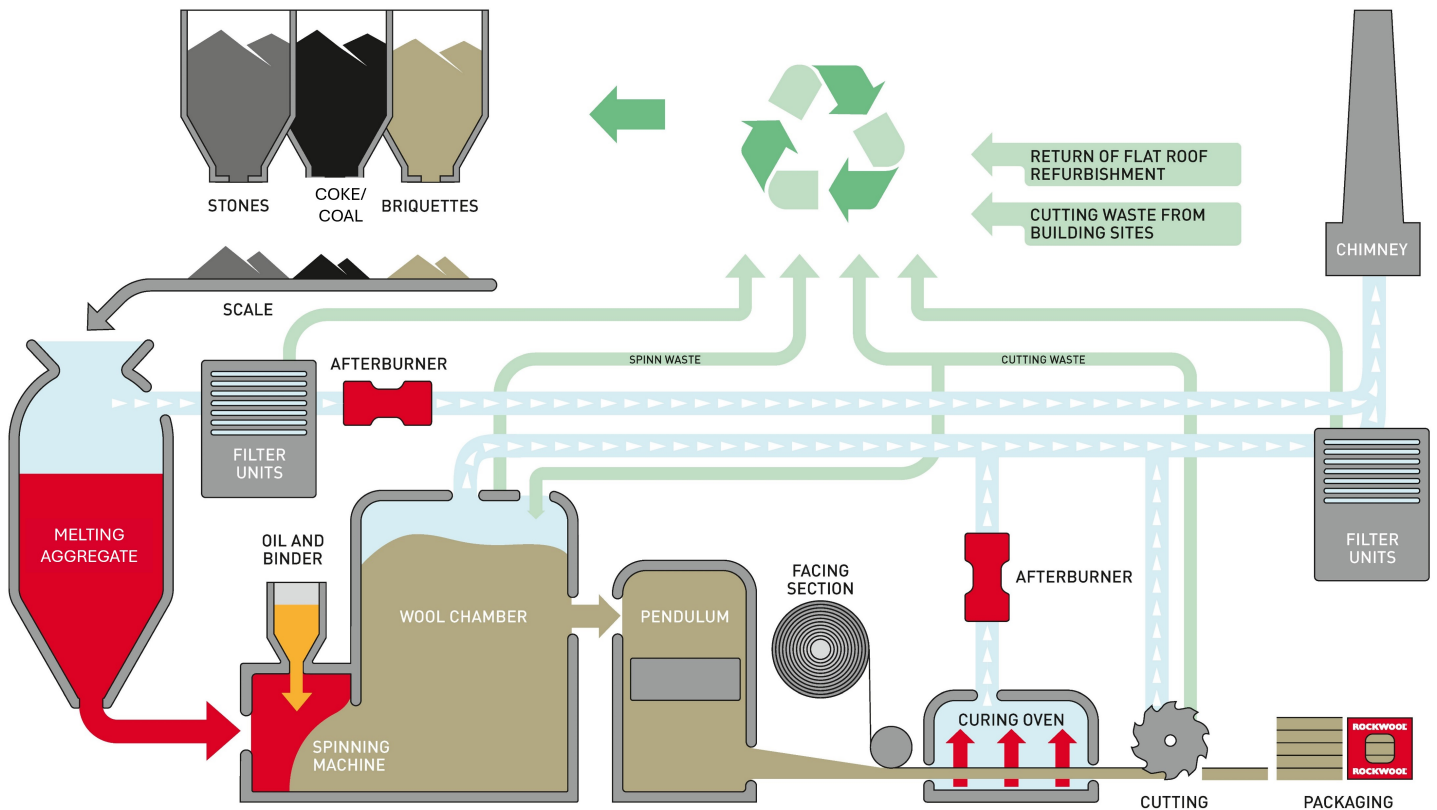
STONES
COKE/ COAL
BRIQUETTES

RETURN OF FLAT ROOF REFURBISHMENT

CUTTING WASTE FROM BUILDING SITES

CHIMNEY

SCALE

AFTERBURNER

SPINN WASTE

CUTTING WASTE

FILTER UNITS

MELTING AGGREGATE

OIL AND BINDER

WOOL CHAMBER

PENDULUM

FACING SECTION

AFTERBURNER

FILTER UNITS

SPINNING MACHINE

CURING OVEN

CUTTING

PACKAGING

ROCKWOOL
ROCKWOOL